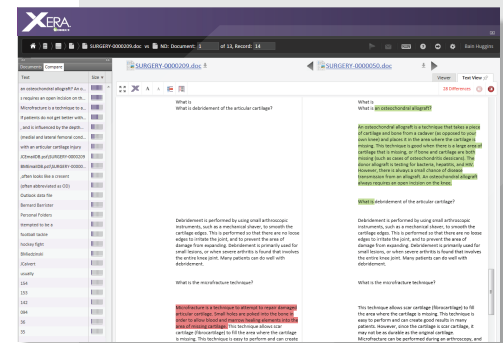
XERA

SURGERY-0000209.doc vs ND: Document: 1 of 13, Record: 14

Bain Huggins

Documents Compare

Text

Size

an osteochondral allograft? An o...

s requires an open incision on th...

Microfracture is a technique to a...

If patients do not get better with...

, and is influenced by the depth...

(medial and lateral femoral cond...

with an articular cartilage injury

JCDeaID8.pdf (SURGERY-000039

BMKmedDB.pdf (SURGERY-000039

, often looks like a crescent

(often abbreviated as OD)

Outlook data file

Bernard Barrister

Personal Folders

tempted to be a

football tackle

hockey fight

BMbcbBmE

JCobert

usually

154

153

132

084

96

75

SURGERY-0000209.doc

SURGERY-0000050.doc

Viewer Text View

18 Differences

What is
What is debridement of the articular cartilage?

What is an osteochondral allograft?

An osteochondral allograft is a technique that takes a piece of cartilage and bone from a cadaver (as opposed to your own knee) and places it in the area where the cartilage is missing. This technique is good when there is a large area of cartilage that is missing, or if bone and cartilage are both missing (such as cases of osteochondritis dessicans). The donor allograft is testing for bacteria, hepatitis, and HIV; however, there is always a small chance of disease transmission from an allograft. An osteochondral allograft always requires an open incision on the knee.

What is debridement of the articular cartilage?

Debridement is performed by using small arthroscopic instruments, such as a mechanical shaver, to smooth the cartilage edges. This is performed so that there are no loose edges to irritate the joint, and to prevent the area of damage from expanding. Debridement is primarily used for small lesions, or when severe arthritis is found that involves the entire knee joint. Many patients can do well with debridement.

Debridement is performed by using small arthroscopic instruments, such as a mechanical shaver, to smooth the cartilage edges. This is performed so that there are no loose edges to irritate the joint, and to prevent the area of damage from expanding. Debridement is primarily used for small lesions, or when severe arthritis is found that involves the entire knee joint. Many patients can do well with debridement.

What is the microfracture technique?

What is the microfracture technique?

Microfracture is a technique to attempt to repair damaged articular cartilage. Small holes are poked into the bone in order to allow blood and marrow healing elements into the area of missing cartilage. This technique allows scar cartilage (fibrocartilage) to fill the area where the cartilage is missing. This technique is easy to perform and can create

This technique allows scar cartilage (fibrocartilage) to fill the area where the cartilage is missing. This technique is easy to perform and can create good results in many patients. However, once the cartilage is scar cartilage, it may not be as durable as the original cartilage. Microfracture can be performed during an arthroscopy, and